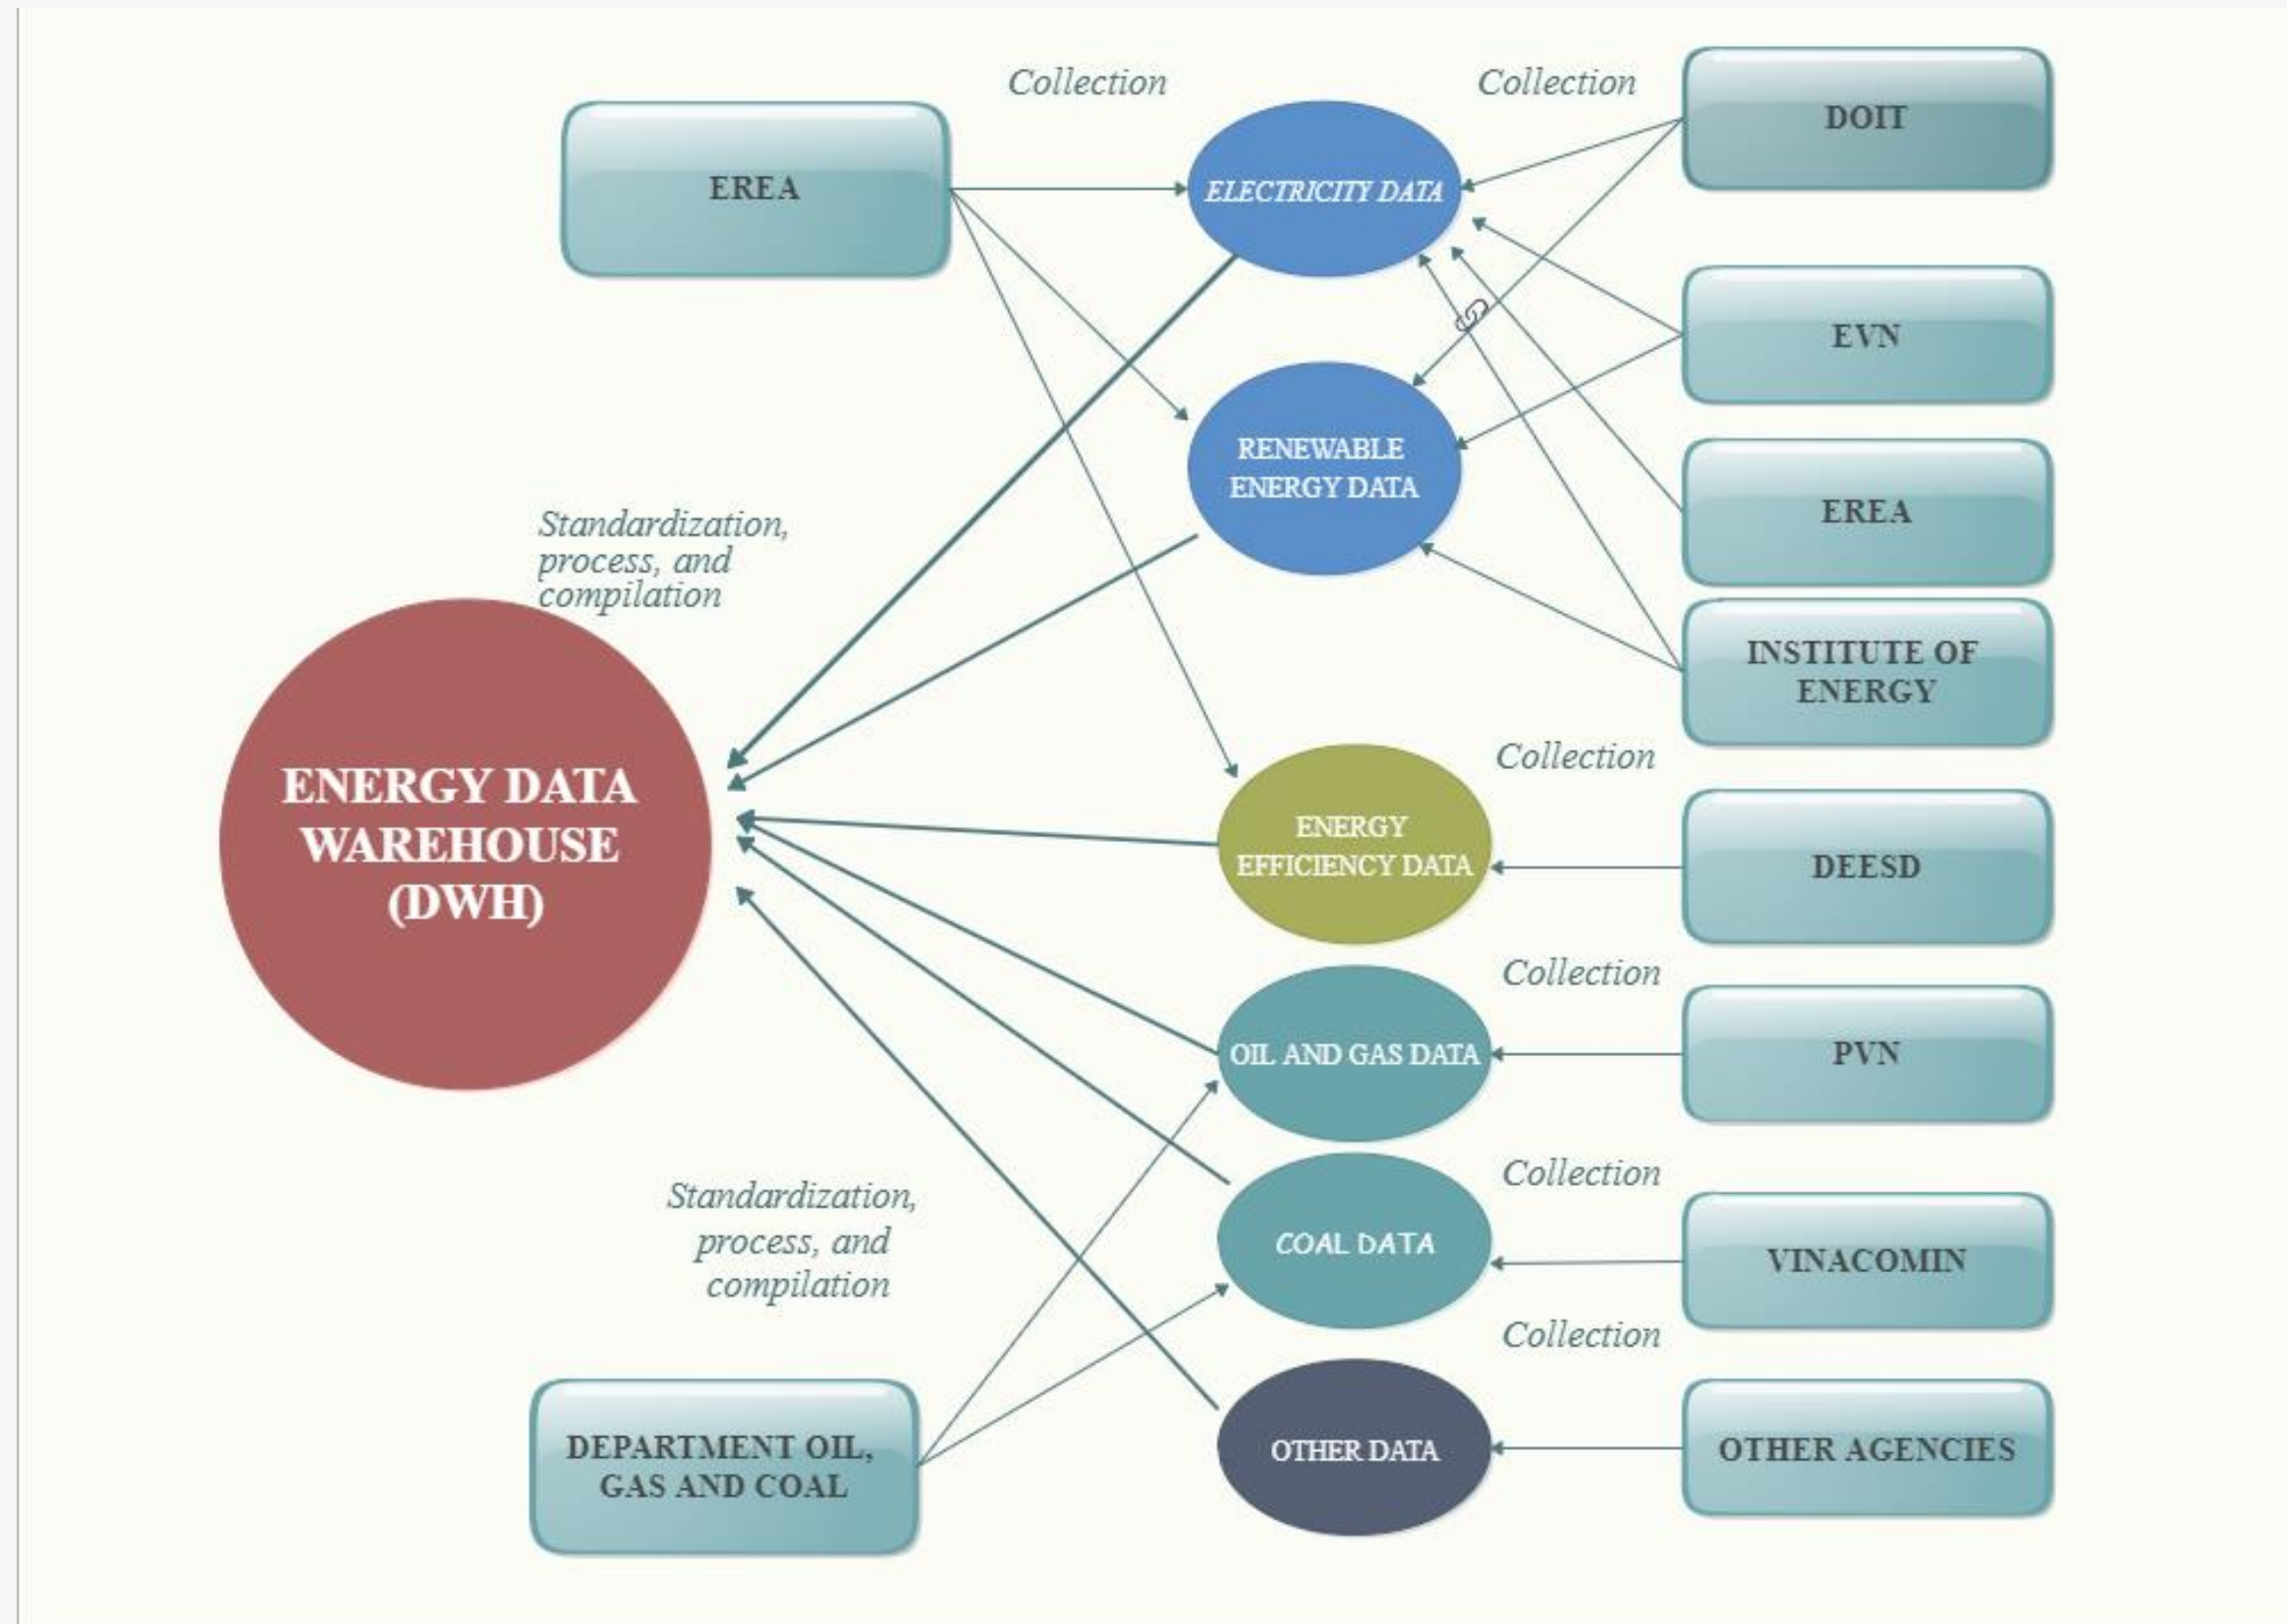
Collection

Collection

EREA

ELECTRICITY DATA

DOIT

EVN

RENEWABLE ENERGY DATA

EREA

Standardization, process, and compilation

INSTITUTE OF ENERGY

ENERGY DATA WAREHOUSE (DWH)

Collection

ENERGY EFFICIENCY DATA

DEESD

Collection

OIL AND GAS DATA

PVN

Collection

Standardization, process, and compilation

COAL DATA

VINACOMIN

Collection

DEPARTMENT OIL, GAS AND COAL

OTHER DATA

OTHER AGENCIES